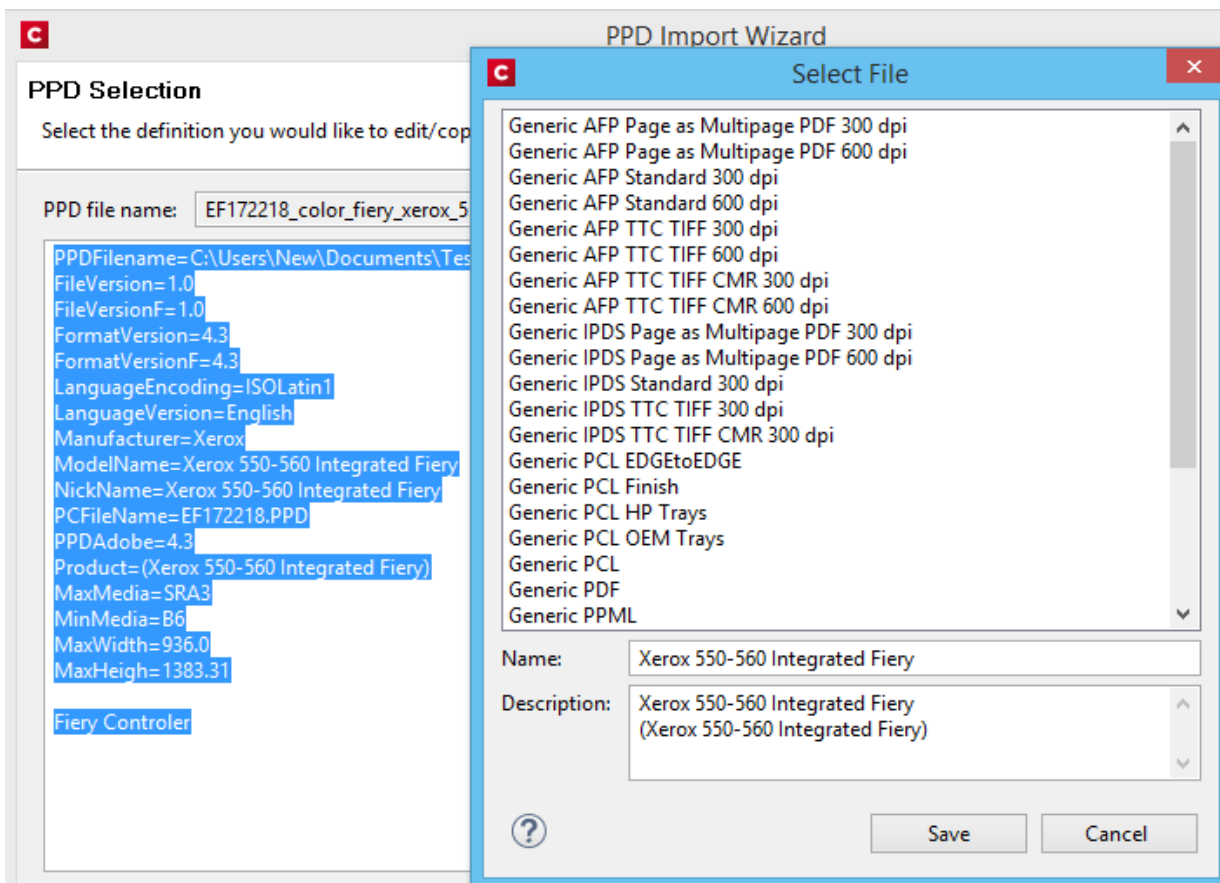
PPD Import Wizard

PPD Selection

Select the definition you would like to edit/cop

PPD file name: EF172218_color_fiery_xerox_5

PPDFilename=C:\Users\New\Documents\Tes
FileVersion=1.0
FileVersionF=1.0
FormatVersion=4.3
FormatVersionF=4.3
LanguageEncoding=ISOLatin1
LanguageVersion=English
Manufacturer=Xerox
ModelName=Xerox 550-560 Integrated Fiery
NickName=Xerox 550-560 Integrated Fiery
PCFileName=EF172218.PPD
PPDAdobe=4.3
Product=(Xerox 550-560 Integrated Fiery)
MaxMedia=SRA3
MinMedia=B6
MaxWidth=936.0
MaxHeigh=1383.31

Fiery Controler

Select File

Generic AFP Page as Multipage PDF 300 dpi
Generic AFP Page as Multipage PDF 600 dpi
Generic AFP Standard 300 dpi
Generic AFP Standard 600 dpi
Generic AFP TTC TIFF 300 dpi
Generic AFP TTC TIFF 600 dpi
Generic AFP TTC TIFF CMR 300 dpi
Generic AFP TTC TIFF CMR 600 dpi
Generic IPDS Page as Multipage PDF 300 dpi
Generic IPDS Page as Multipage PDF 600 dpi
Generic IPDS Standard 300 dpi
Generic IPDS TTC TIFF 300 dpi
Generic IPDS TTC TIFF CMR 300 dpi
Generic PCL EDGEtoEDGE
Generic PCL Finish
Generic PCL HP Trays
Generic PCL OEM Trays
Generic PCL
Generic PDF
Generic PPML

Name: Xerox 550-560 Integrated Fiery

Description: Xerox 550-560 Integrated Fiery
(Xerox 550-560 Integrated Fiery)

Save
Cancel